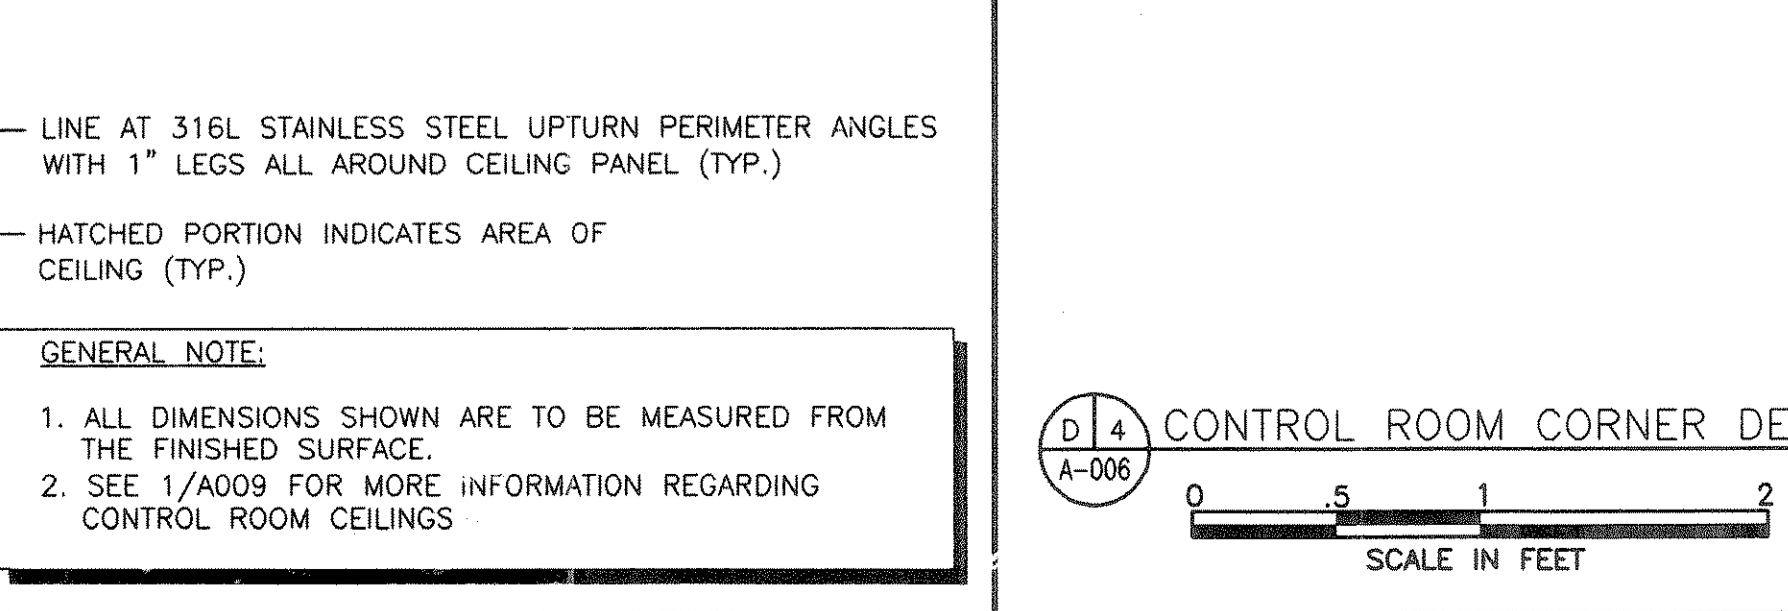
— LINE AT 316L STAINLESS STEEL UPTURN PERIMETER ANGLES WITH 1" LEGS ALL AROUND CEILING PANEL (TYP.)

— HATCHED PORTION INDICATES AREA OF CEILING (TYP.)

GENERAL NOTE:

1. ALL DIMENSIONS SHOWN ARE TO BE MEASURED FROM THE FINISHED SURFACE.
2. SEE 1/A009 FOR MORE INFORMATION REGARDING CONTROL ROOM CEILINGS

D 4
A-006
CONTROL ROOM CORNER DE

0 .5 1 2
SCALE IN FEET